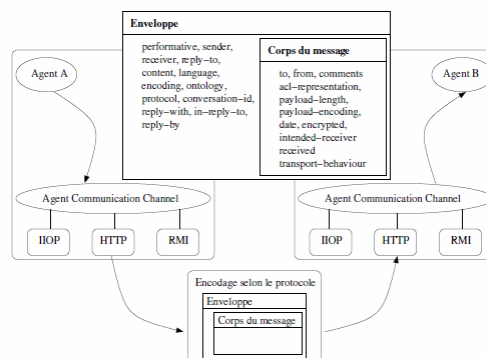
Enveloppe

performative, sender, receiver, reply–to, content, language, encoding, ontology, protocol, conversation–id, reply–with, in–reply–to, reply–by

Corps du message

to, from, comments acl–representation, payload–length, payload–encoding, date, encrypted, intended–receiver received transport–behaviour

Agent A

Agent B

Agent Communication Channel

IIOP

HTTP

RMI

Agent Communication Channel

IIOP

HTTP

RMI

Encodage selon le protocole

Enveloppe

Corps du message